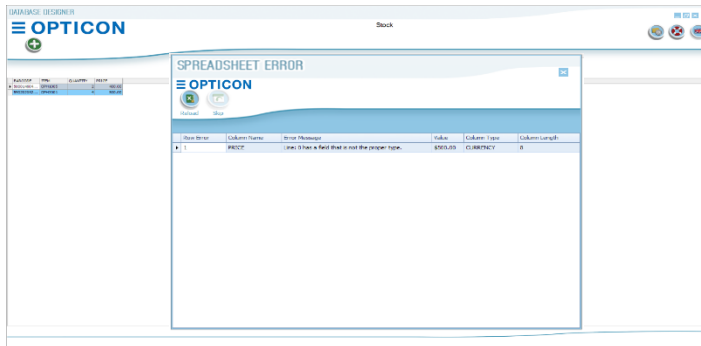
DATABASE DESIGNER

OPTICON

Stock

SPREADSHEET ERROR

OPTICON

Reload

Stop

| Row Error | Column Name | Error Message | Value | Column Type | Column Length |
|---|---|---|---|---|---|
| 1 | PRICE | Line: 0 has a field that is not the proper type. | $500.00 | CURRENCY | 0 |